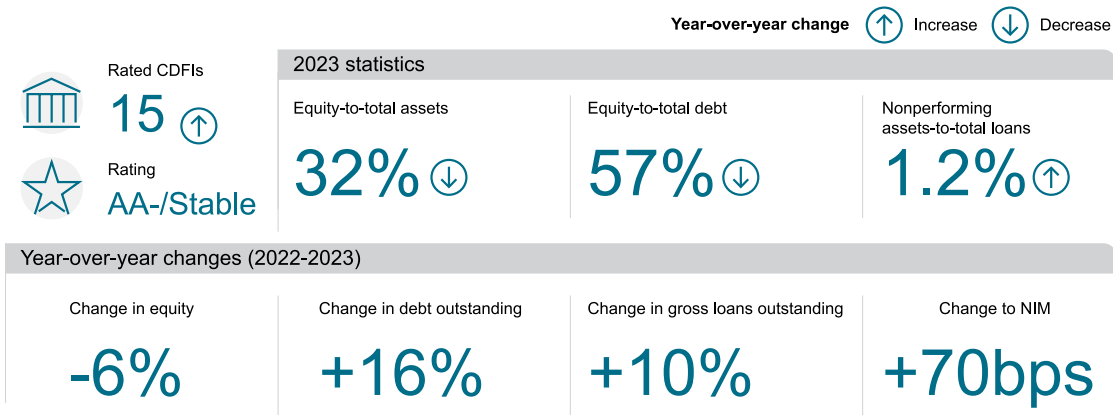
Year-over-year change Increase Decrease

Rated CDFIs
15

Rating
AA-/Stable

2023 statistics

Equity-to-total assets
32%

Equity-to-total debt
57%

Nonperforming assets-to-total loans
1.2%

Year-over-year changes (2022-2023)

Change in equity
-6%

Change in debt outstanding
+16%

Change in gross loans outstanding
+10%

Change to NIM
+70bps